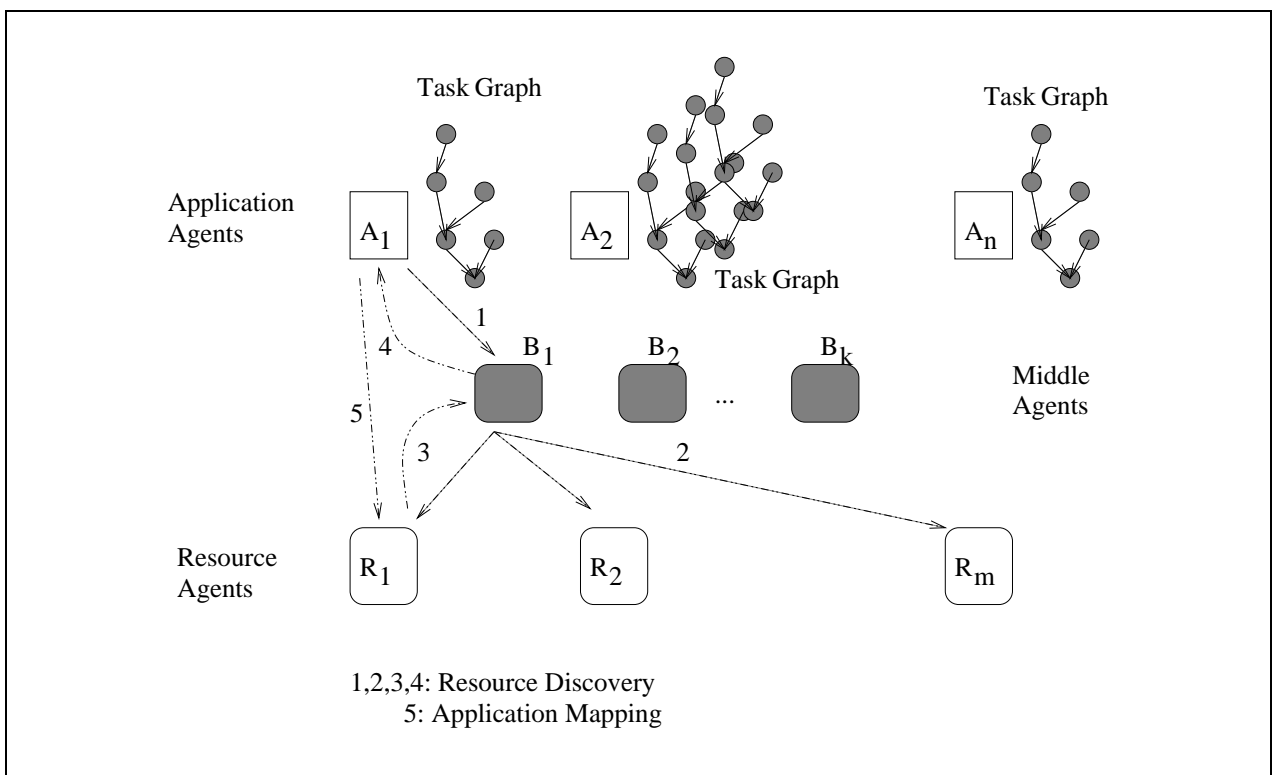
Task Graph

Task Graph

Application Agents

$A_1$

$A_2$

Task Graph

$A_n$

1

4

$B_1$

$B_2$

$B_k$

Middle Agents

...

5

3

2

Resource Agents

$R_1$

$R_2$

$R_m$

1,2,3,4: Resource Discovery
5: Application Mapping